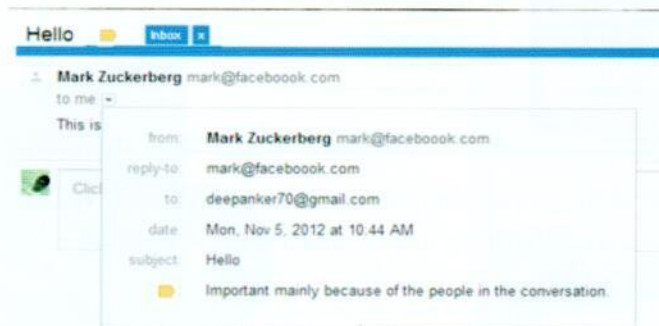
Hello Inbox x

Mark Zuckerberg mark@faceboook.com
to me
This is
Click

from: Mark Zuckerberg mark@faceboook.com
reply-to: mark@faceboook.com
to: deepanker70@gmail.com
date: Mon, Nov 5, 2012 at 10:44 AM
subject: Hello
Important mainly because of the people in the conversation.